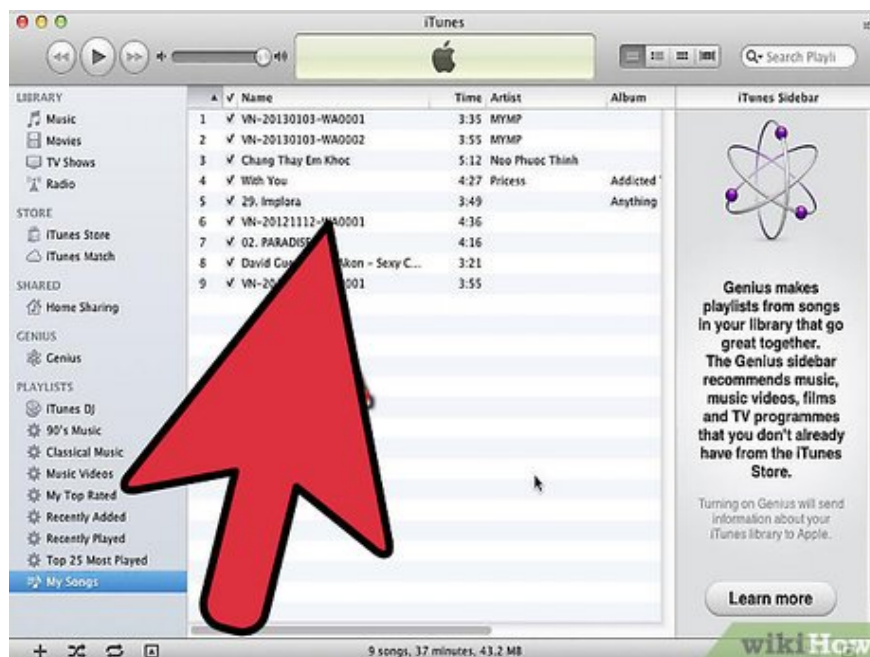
iTunes

Search Playli

LIBRARY
Music
Movies
TV Shows
Radio
STORE
iTunes Store
iTunes Match
SHARED
Home Sharing
GENIUS
Genius
PLAYLISTS
iTunes DJ
90's Music
Classical Music
Music Videos
My Top Rated
Recently Added
Recently Played
Top 25 Most Played
My Songs

| | ✓ Name | Time | Artist | Album |
|---|---|---|---|---|
| 1 | ✓ VN-20130103-WA0001 | 3:35 | MYMP | |
| 2 | ✓ VN-20130103-WA0002 | 3:55 | MYMP | |
| 3 | ✓ Chang Thay Em Khoc | 5:12 | Noo Phuoc Thinh | |
| 4 | ✓ With You | 4:27 | Pricess | Addicted |
| 5 | ✓ 29. Implora | 3:49 | | Anything |
| 6 | ✓ VN-20121112-WA0001 | 4:36 | | |
| 7 | ✓ 02. PARADIS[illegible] | 4:16 | | |
| 8 | ✓ David Gu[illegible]kon - Sexy C... | 3:21 | | |
| 9 | ✓ VN-20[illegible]001 | 3:55 | | |

iTunes Sidebar

Genius makes playlists from songs in your library that go great together. The Genius sidebar recommends music, music videos, films and TV programmes that you don't already have from the iTunes Store.

Turning on Genius will send information about your iTunes library to Apple.

Learn more

9 songs, 37 minutes, 43.2 MB

wikiHow